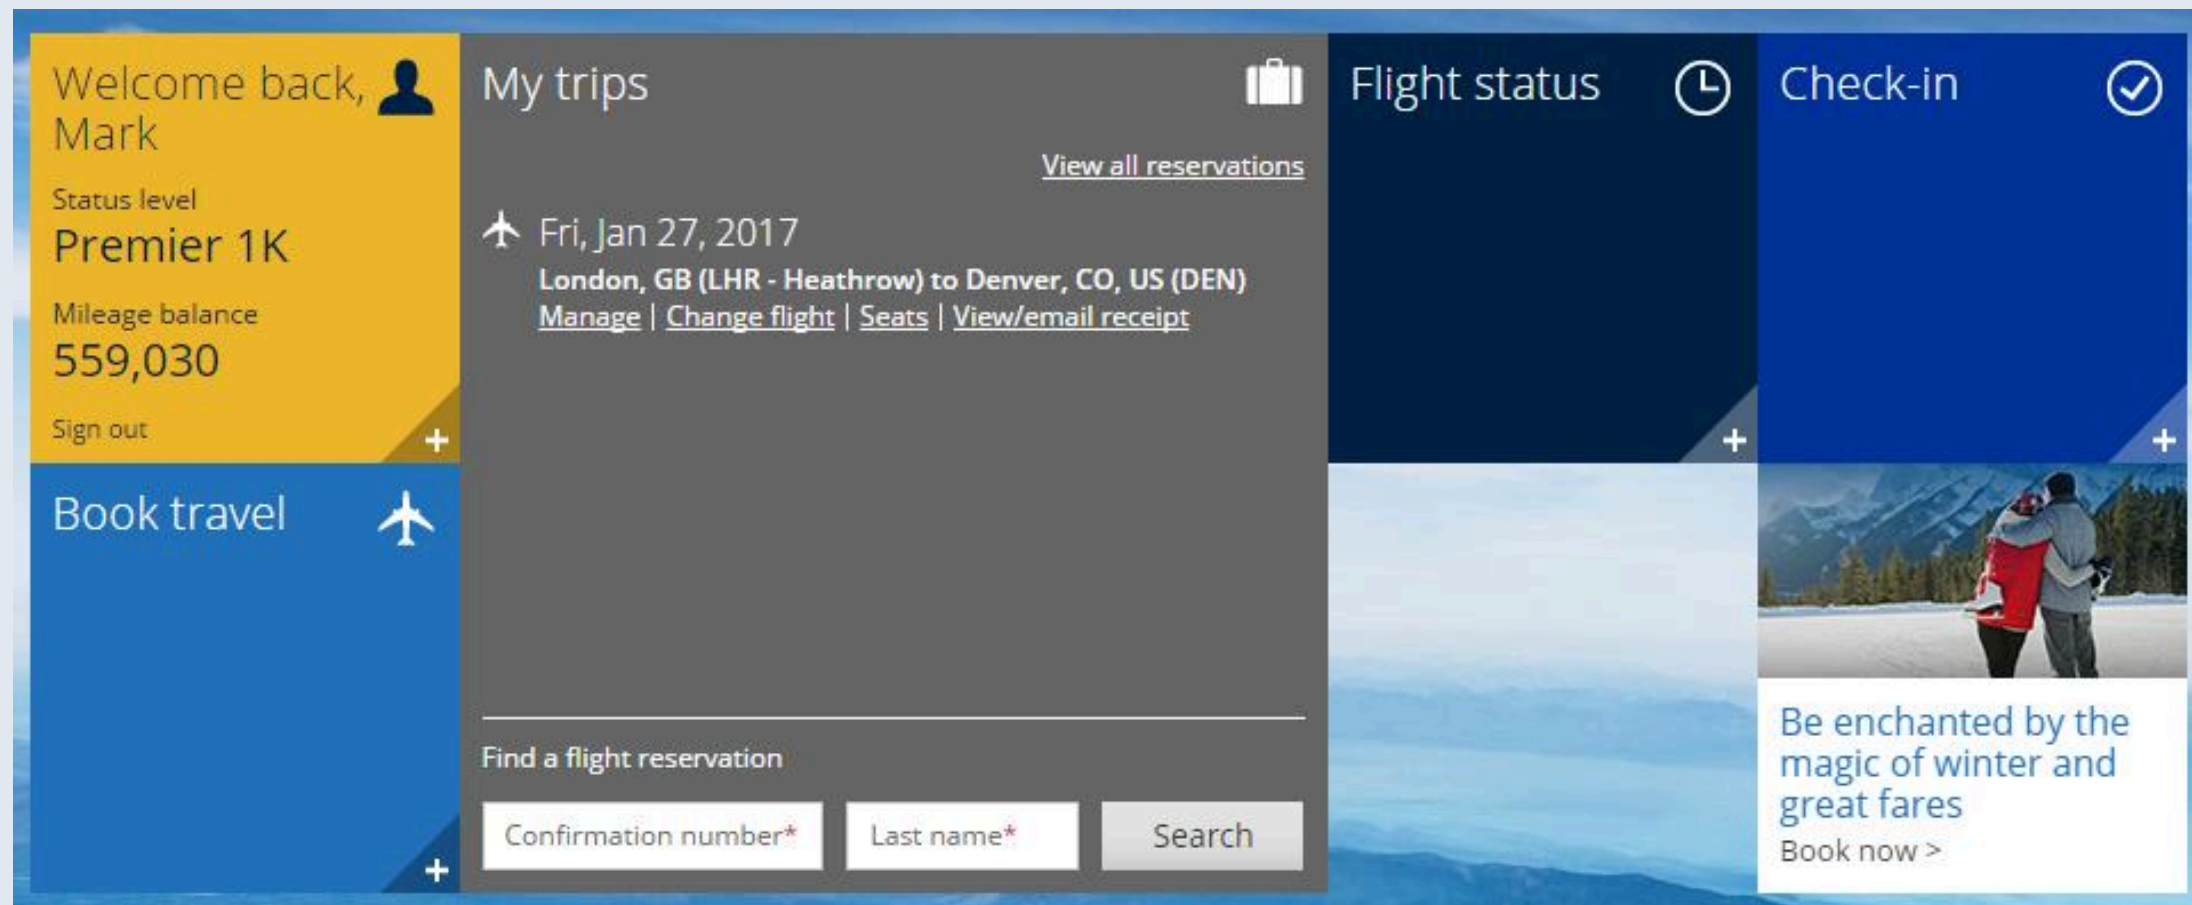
Welcome back, Mark

Status level
Premier 1K

Mileage balance
559,030

Sign out

+

My trips

View all reservations

Fri, Jan 27, 2017
London, GB (LHR - Heathrow) to Denver, CO, US (DEN)
Manage | Change flight | Seats | View/email receipt

Find a flight reservation

Confirmation number*
Last name*
Search

Flight status

+

Check-in

+

Book travel

+

Be enchanted by the magic of winter and great fares
Book now >